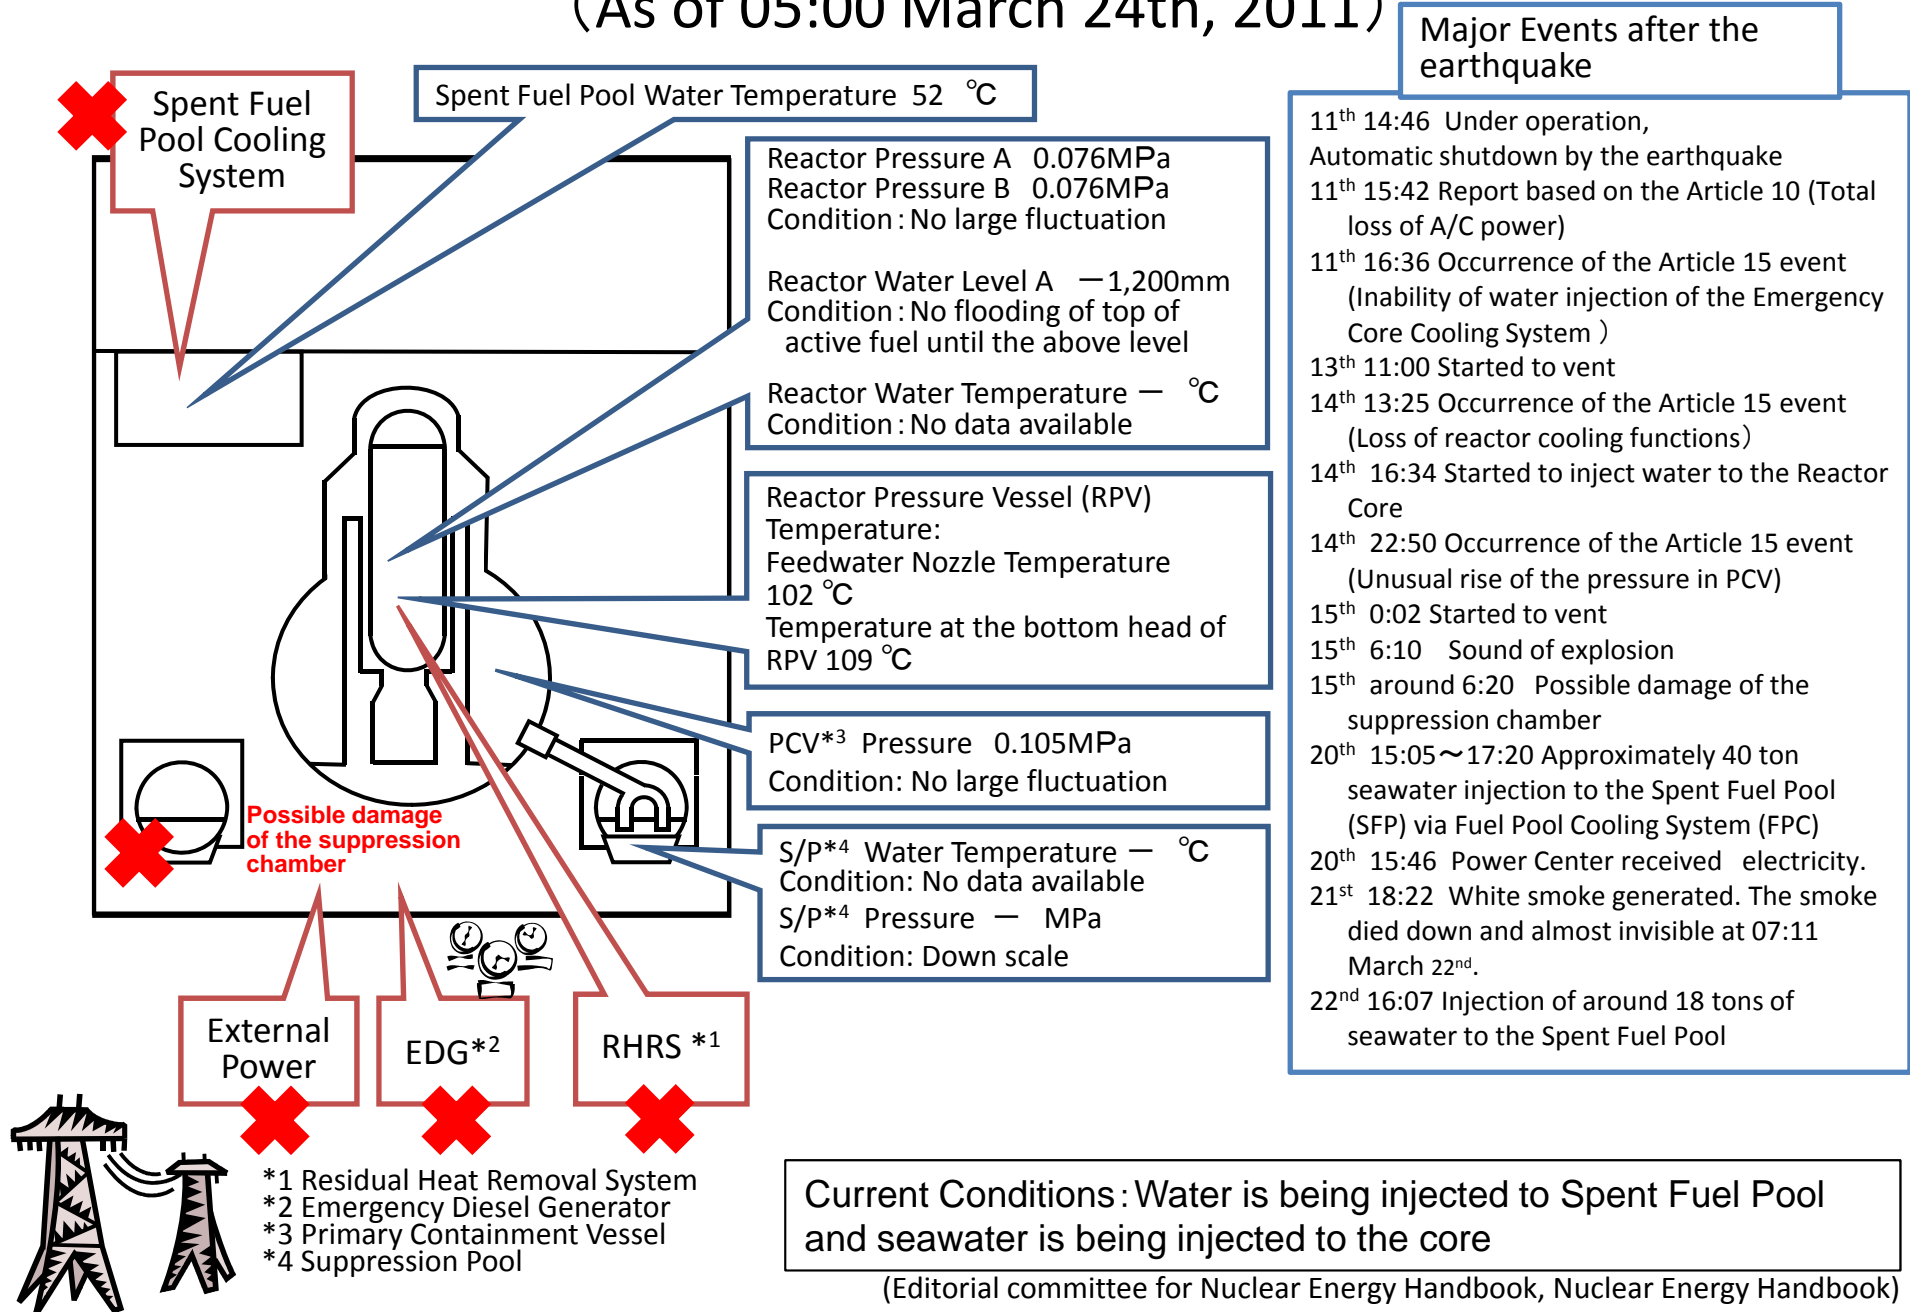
（As of 05:00 March 24th, 2011）

Major Events after the earthquake

Spent Fuel Pool Cooling System

Spent Fuel Pool Water Temperature 52 ℃

Reactor Pressure A 0.076MPa
Reactor Pressure B 0.076MPa
Condition : No large fluctuation

Reactor Water Level A －1,200mm
Condition : No flooding of top of active fuel until the above level

Reactor Water Temperature － ℃
Condition : No data available

Reactor Pressure Vessel (RPV) Temperature:
Feedwater Nozzle Temperature 102 ℃
Temperature at the bottom head of RPV 109 ℃

PCV*3 Pressure 0.105MPa
Condition: No large fluctuation

S/P*4 Water Temperature － ℃
Condition: No data available
S/P*4 Pressure － MPa
Condition: Down scale

Possible damage of the suppression chamber

External Power

EDG*2

RHRS *1

*1 Residual Heat Removal System
*2 Emergency Diesel Generator
*3 Primary Containment Vessel
*4 Suppression Pool

$11^{th}$ 14:46 Under operation, Automatic shutdown by the earthquake
$11^{th}$ 15:42 Report based on the Article 10 (Total loss of A/C power)
$11^{th}$ 16:36 Occurrence of the Article 15 event (Inability of water injection of the Emergency Core Cooling System )
$13^{th}$ 11:00 Started to vent
$14^{th}$ 13:25 Occurrence of the Article 15 event (Loss of reactor cooling functions)
$14^{th}$ 16:34 Started to inject water to the Reactor Core
$14^{th}$ 22:50 Occurrence of the Article 15 event (Unusual rise of the pressure in PCV)
$15^{th}$ 0:02 Started to vent
$15^{th}$ 6:10 Sound of explosion
$15^{th}$ around 6:20 Possible damage of the suppression chamber
$20^{th}$ 15:05～17:20 Approximately 40 ton seawater injection to the Spent Fuel Pool (SFP) via Fuel Pool Cooling System (FPC)
$20^{th}$ 15:46 Power Center received electricity.
$21^{st}$ 18:22 White smoke generated. The smoke died down and almost invisible at 07:11 March $22^{nd}$.
$22^{nd}$ 16:07 Injection of around 18 tons of seawater to the Spent Fuel Pool

Current Conditions : Water is being injected to Spent Fuel Pool and seawater is being injected to the core

(Editorial committee for Nuclear Energy Handbook, Nuclear Energy Handbook)